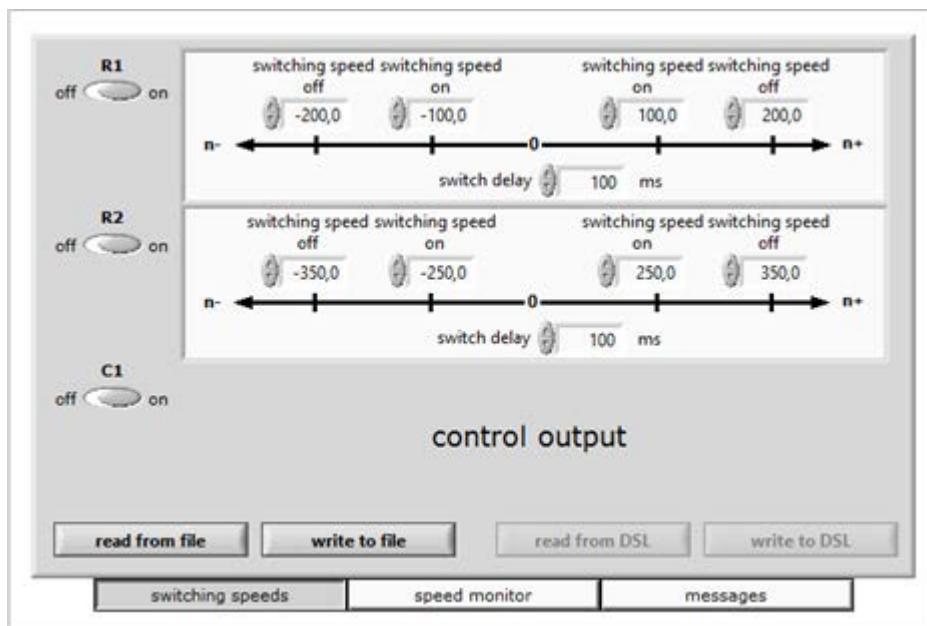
R1
off on

switching speed off
-200,0

switching speed on
-100,0

switching speed on
100,0

switching speed off
200,0

n- 0 n+

switch delay 100 ms

R2
off on

switching speed off
-350,0

switching speed on
-250,0

switching speed on
250,0

switching speed off
350,0

n- 0 n+

switch delay 100 ms

C1
off on

control output

read from file
write to file
read from DSL
write to DSL

switching speeds
speed monitor
messages